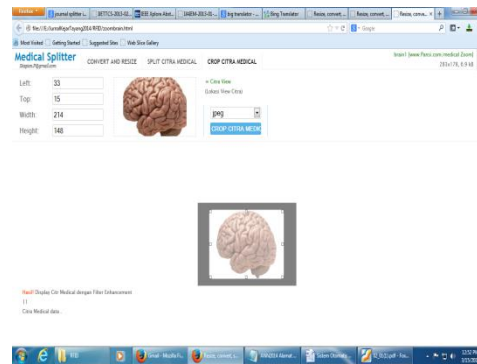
Firefox | journal splitter s... | SETTCS-2013-02... | IEEE Xplore Abst... | IJAIEM-2013-03-... | Bing translator - ... | Bing Translator | Resize, convert... | Resize, convert... | Resize, conve... | +

file:///E:/JurnalKejar/Tayang2014/RIID/zoombom.html

Google

Most Visited | Getting Started | Suggested Sites | Web Slice Gallery

Medical Splitter
Simpan Pilgrim&com

CONVERT AND RESIZE | SPLIT CITRA MEDICAL | CROP CITRA MEDICAL

brain1 (www.flexcc.com medical.Zoom)
283x178, 9.9 kB

Left: 33
Top: 15
Width: 214
Height: 148

« Citra View
(Lokasi View Citra)

jpeg

CROP CITRA MEDIC

Hasil Display Citr Medical dengan Filter Enhancement
11
Citra Medical data...

IEEE | Gmail - Mozilla Fi... | Resize, convert, a... | IJAIEM2014 Alamat... | Sistem Otomatis... | Q_Bu0.pdf - Fox...